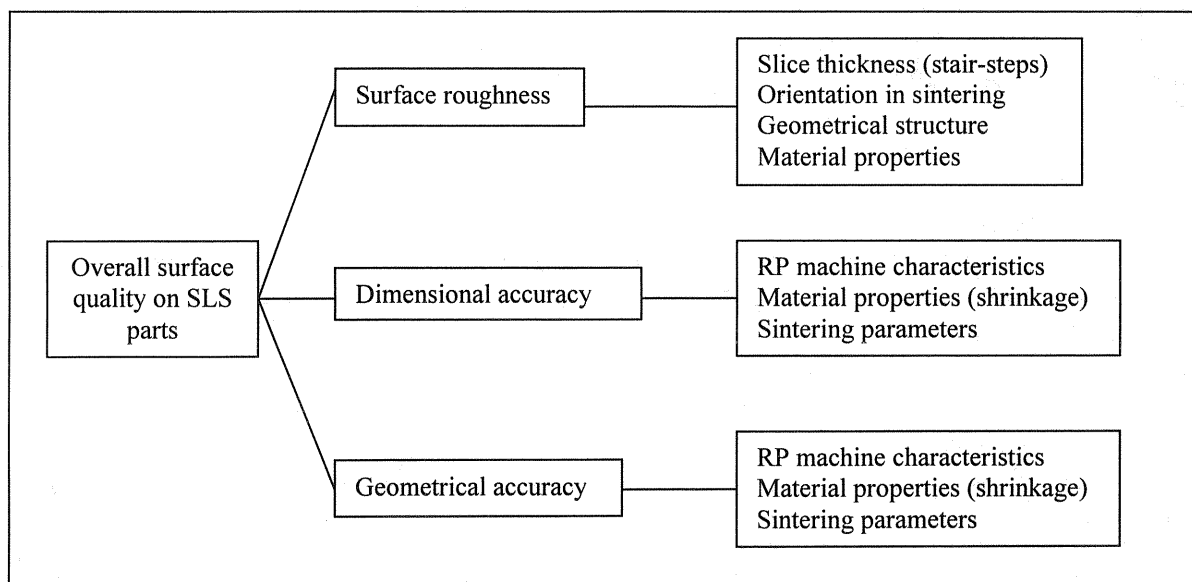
Overall surface quality on SLS parts

Surface roughness

Slice thickness (stair-steps)
Orientation in sintering
Geometrical structure
Material properties

Dimensional accuracy

RP machine characteristics
Material properties (shrinkage)
Sintering parameters

Geometrical accuracy

RP machine characteristics
Material properties (shrinkage)
Sintering parameters